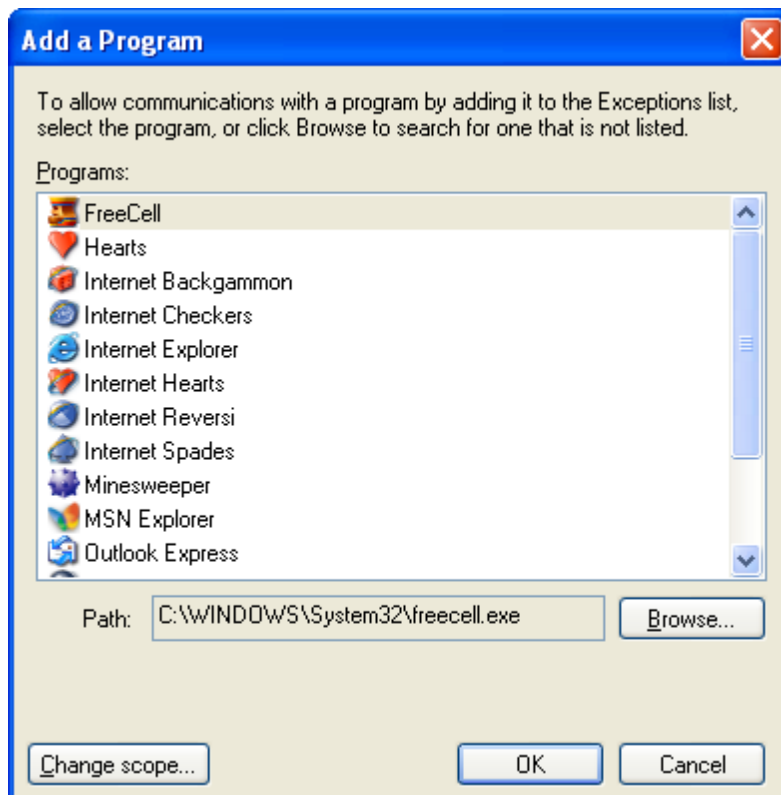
Add a Program

To allow communications with a program by adding it to the Exceptions list, select the program, or click Browse to search for one that is not listed.

Programs:

FreeCell
Hearts
Internet Backgammon
Internet Checkers
Internet Explorer
Internet Hearts
Internet Reversi
Internet Spades
Minesweeper
MSN Explorer
Outlook Express

Path: C:\WINDOWS\System32\freecell.exe

Browse...

Change scope...

OK

Cancel